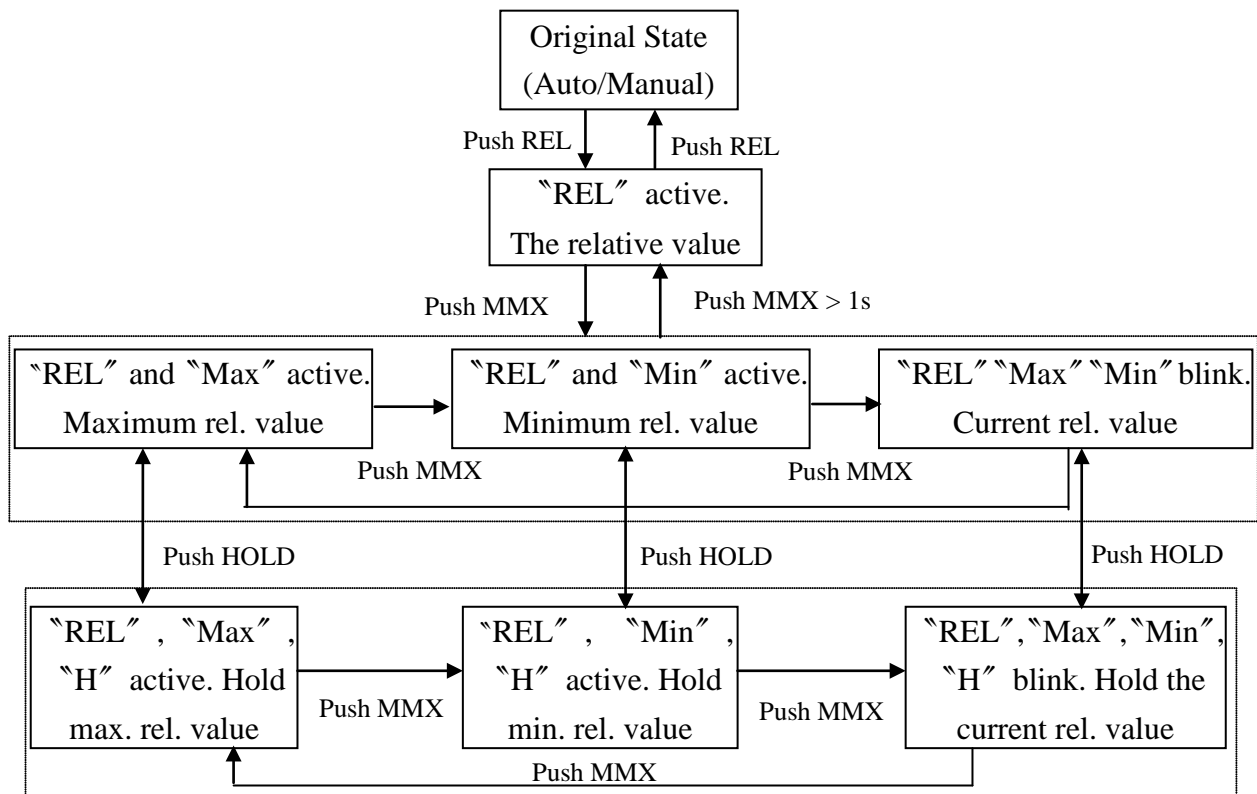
Original State (Auto/Manual)

Push REL

Push REL

〝REL〞 active. The relative value

Push MMX

Push MMX > 1s

〝REL〞 and 〝Max〞 active. Maximum rel. value

〝REL〞 and 〝Min〞 active. Minimum rel. value

〝REL〞〝Max〞〝Min〞blink. Current rel. value

Push MMX

Push MMX

Push HOLD

Push HOLD

Push HOLD

〝REL〞, 〝Max〞, 〝H〞 active. Hold max. rel. value

Push MMX

〝REL〞, 〝Min〞, 〝H〞 active. Hold min. rel. value

Push MMX

〝REL〞,〝Max〞,〝Min〞, 〝H〞 blink. Hold the current rel. value

Push MMX